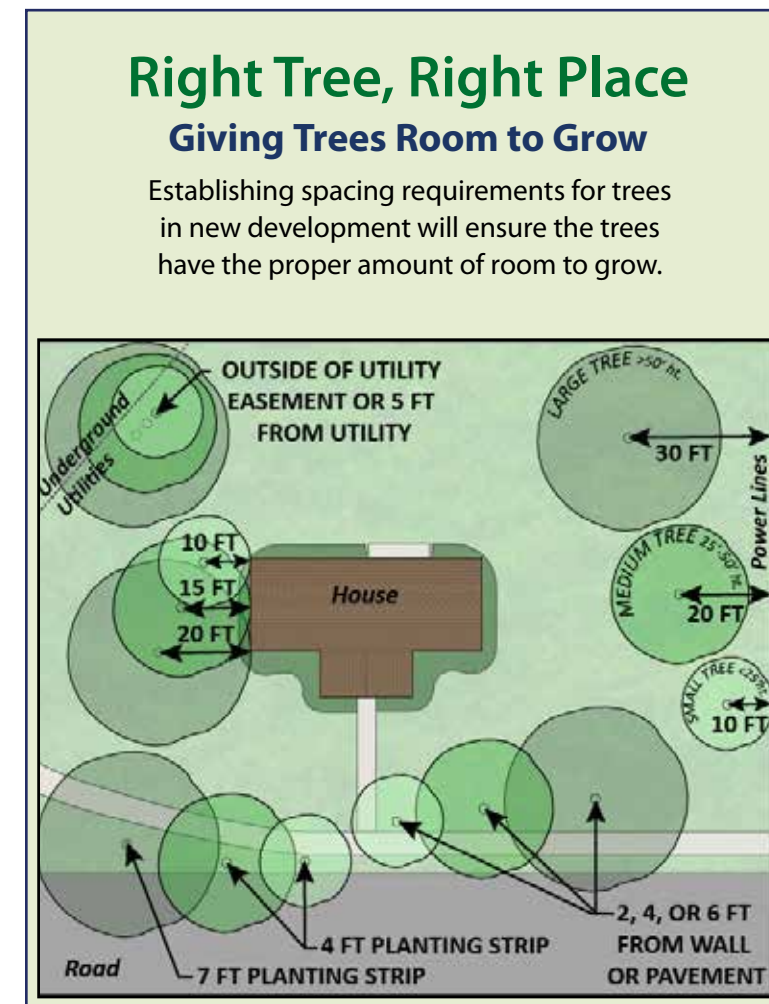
Right Tree, Right Place
Giving Trees Room to Grow

Establishing spacing requirements for trees in new development will ensure the trees have the proper amount of room to grow.

OUTSIDE OF UTILITY EASEMENT OR 5 FT FROM UTILITY

Underground Utilities

LARGE TREE >50' ht.

30 FT

Power Lines

10 FT

15 FT

20 FT

House

MEDIUM TREE 25'-50' ht.

20 FT

SMALL TREE <25' ht.

10 FT

2, 4, OR 6 FT FROM WALL OR PAVEMENT

4 FT PLANTING STRIP

Road

7 FT PLANTING STRIP